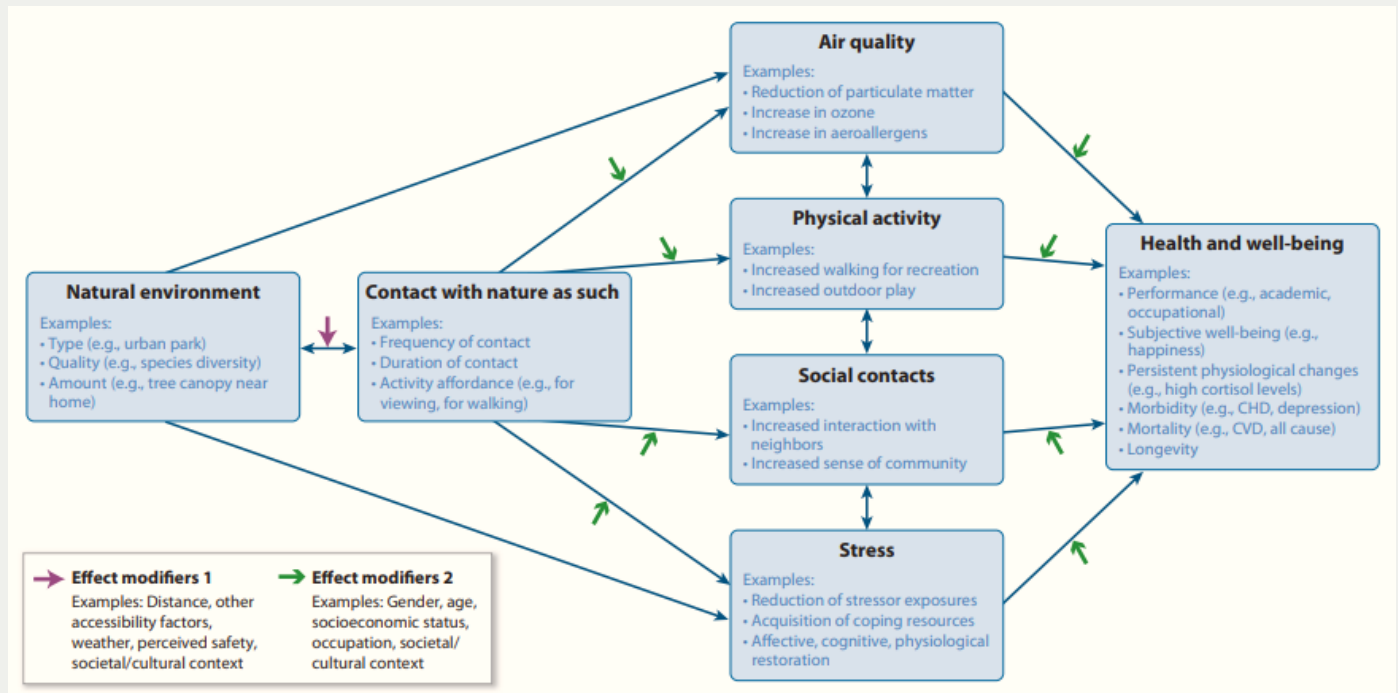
Air quality
Examples:
• Reduction of particulate matter
• Increase in ozone
• Increase in aeroallergens

Physical activity
Examples:
• Increased walking for recreation
• Increased outdoor play

Social contacts
Examples:
• Increased interaction with neighbors
• Increased sense of community

Stress
Examples:
• Reduction of stressor exposures
• Acquisition of coping resources
• Affective, cognitive, physiological restoration

Natural environment
Examples:
• Type (e.g., urban park)
• Quality (e.g., species diversity)
• Amount (e.g., tree canopy near home)

Contact with nature as such
Examples:
• Frequency of contact
• Duration of contact
• Activity affordance (e.g., for viewing, for walking)

Health and well-being
Examples:
• Performance (e.g., academic, occupational)
• Subjective well-being (e.g., happiness)
• Persistent physiological changes (e.g., high cortisol levels)
• Morbidity (e.g., CHD, depression)
• Mortality (e.g., CVD, all cause)
• Longevity

Effect modifiers 1
Examples: Distance, other accessibility factors, weather, perceived safety, societal/cultural context

Effect modifiers 2
Examples: Gender, age, socioeconomic status, occupation, societal/cultural context